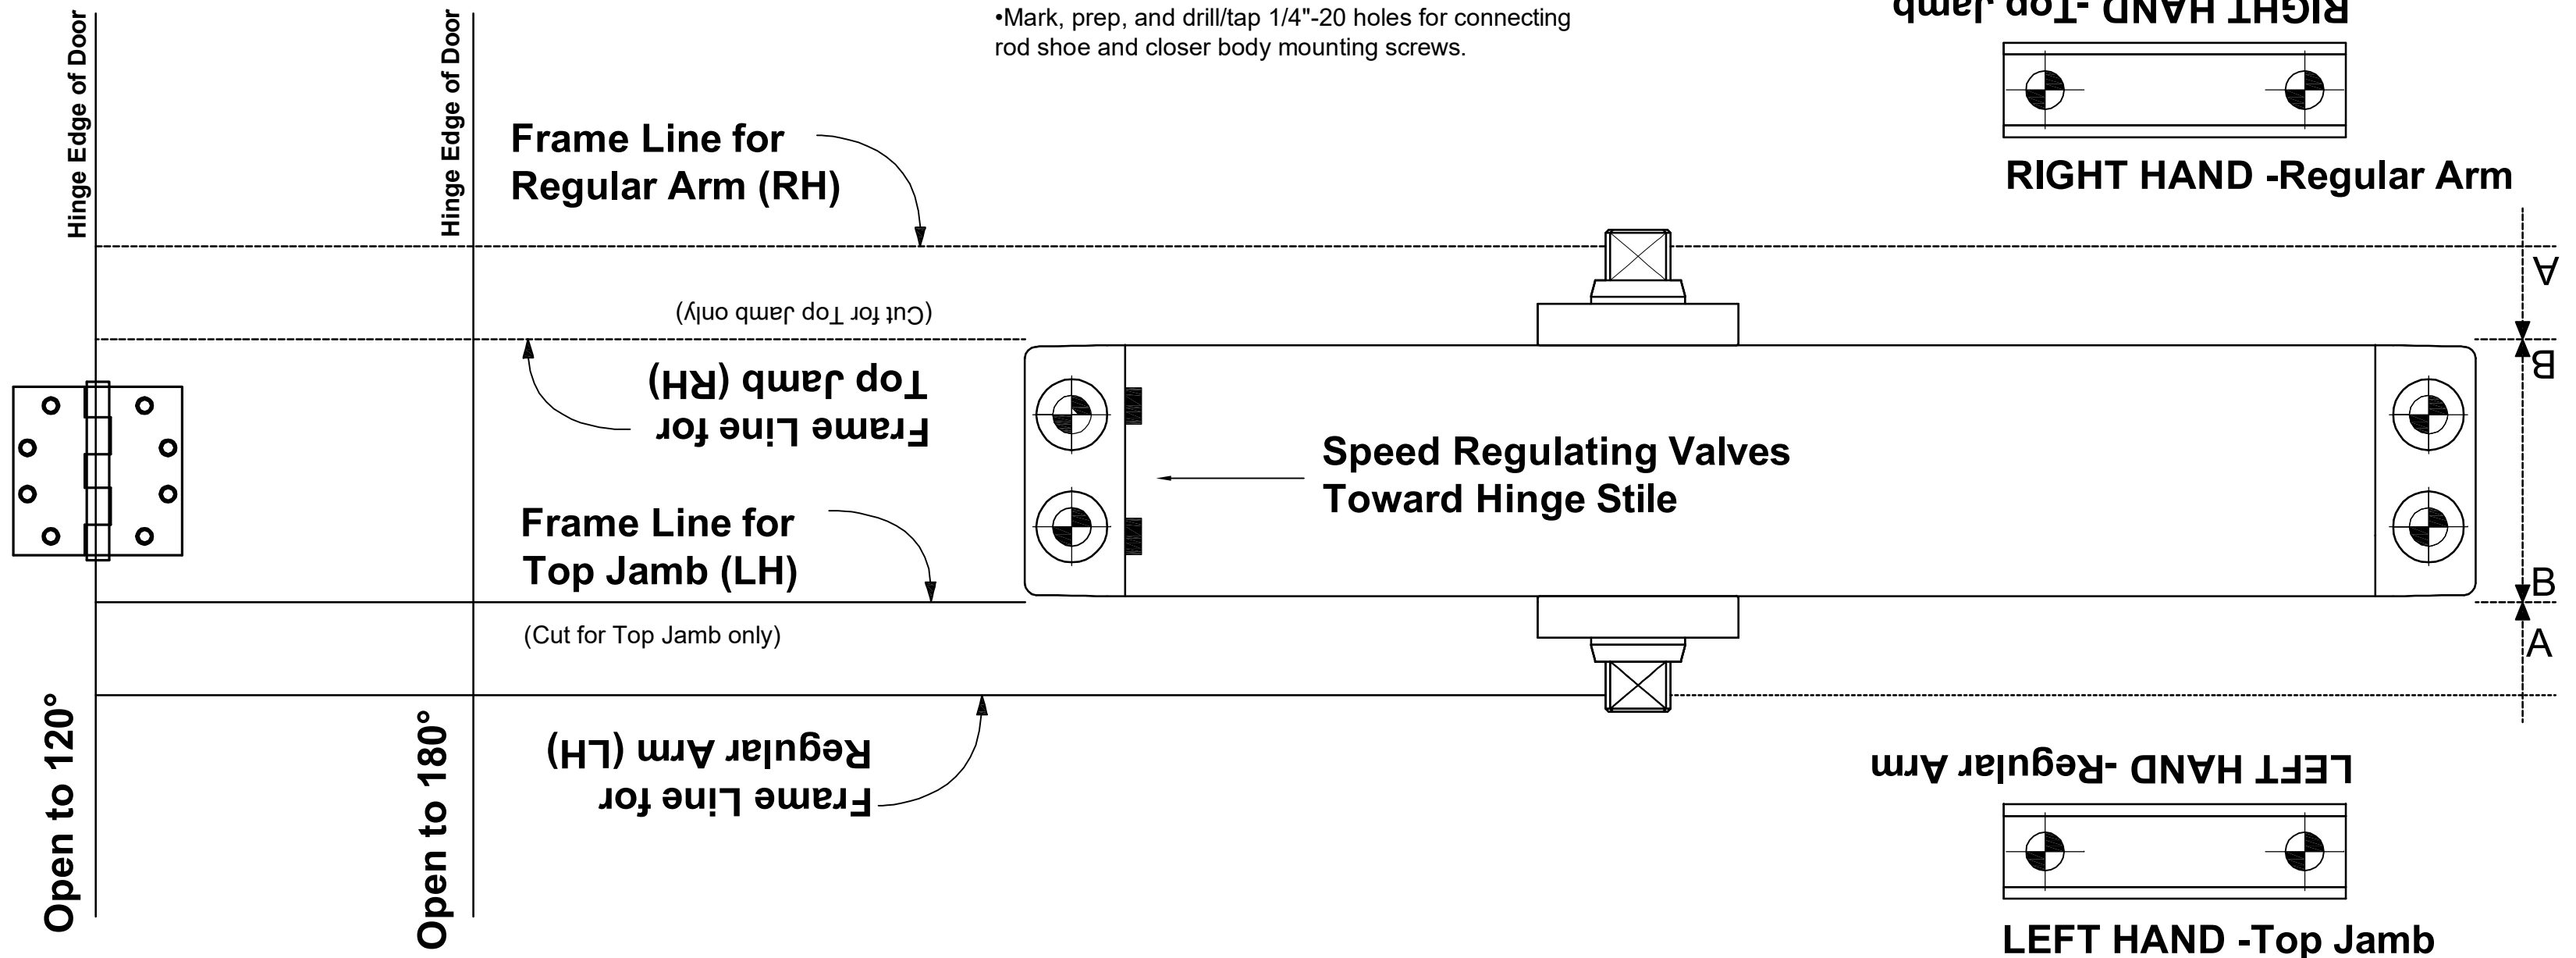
Hinge Edge of Door

Hinge Edge of Door

•Mark, prep, and drill/tap 1/4"-20 holes for connecting rod shoe and closer body mounting screws.

RIGHT HAND -Top Jamb

RIGHT HAND -Regular Arm

Frame Line for Regular Arm (RH)

(Cut for Top Jamb only)

Frame Line for Top Jamb (RH)

A

B

Speed Regulating Valves Toward Hinge Stile

Frame Line for Top Jamb (LH)

B

A

(Cut for Top Jamb only)

Open to 120°

Open to 180°

Frame Line for Regular Arm (LH)

LEFT HAND -Regular Arm

LEFT HAND -Top Jamb